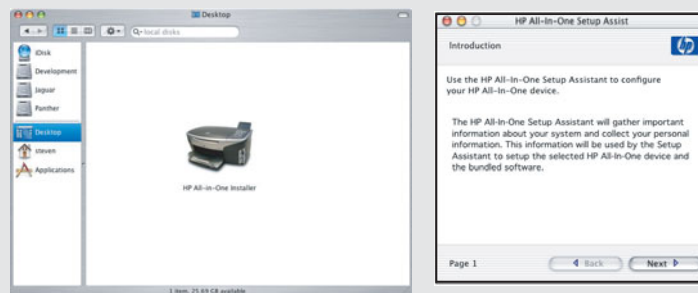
Desktop

local disks

iDisk
Development
Jaguar
Panther
Desktop
steven
Applications

HP All-in-One Installer

1 item, 25.69 GB available

HP All-In-One Setup Assist

Introduction

Use the HP All-In-One Setup Assistant to configure your HP All-In-One device.

The HP All-In-One Setup Assistant will gather important information about your system and collect your personal information. This information will be used by the Setup Assistant to setup the selected HP All-In-One device and the bundled software.

Page 1

Back

Next